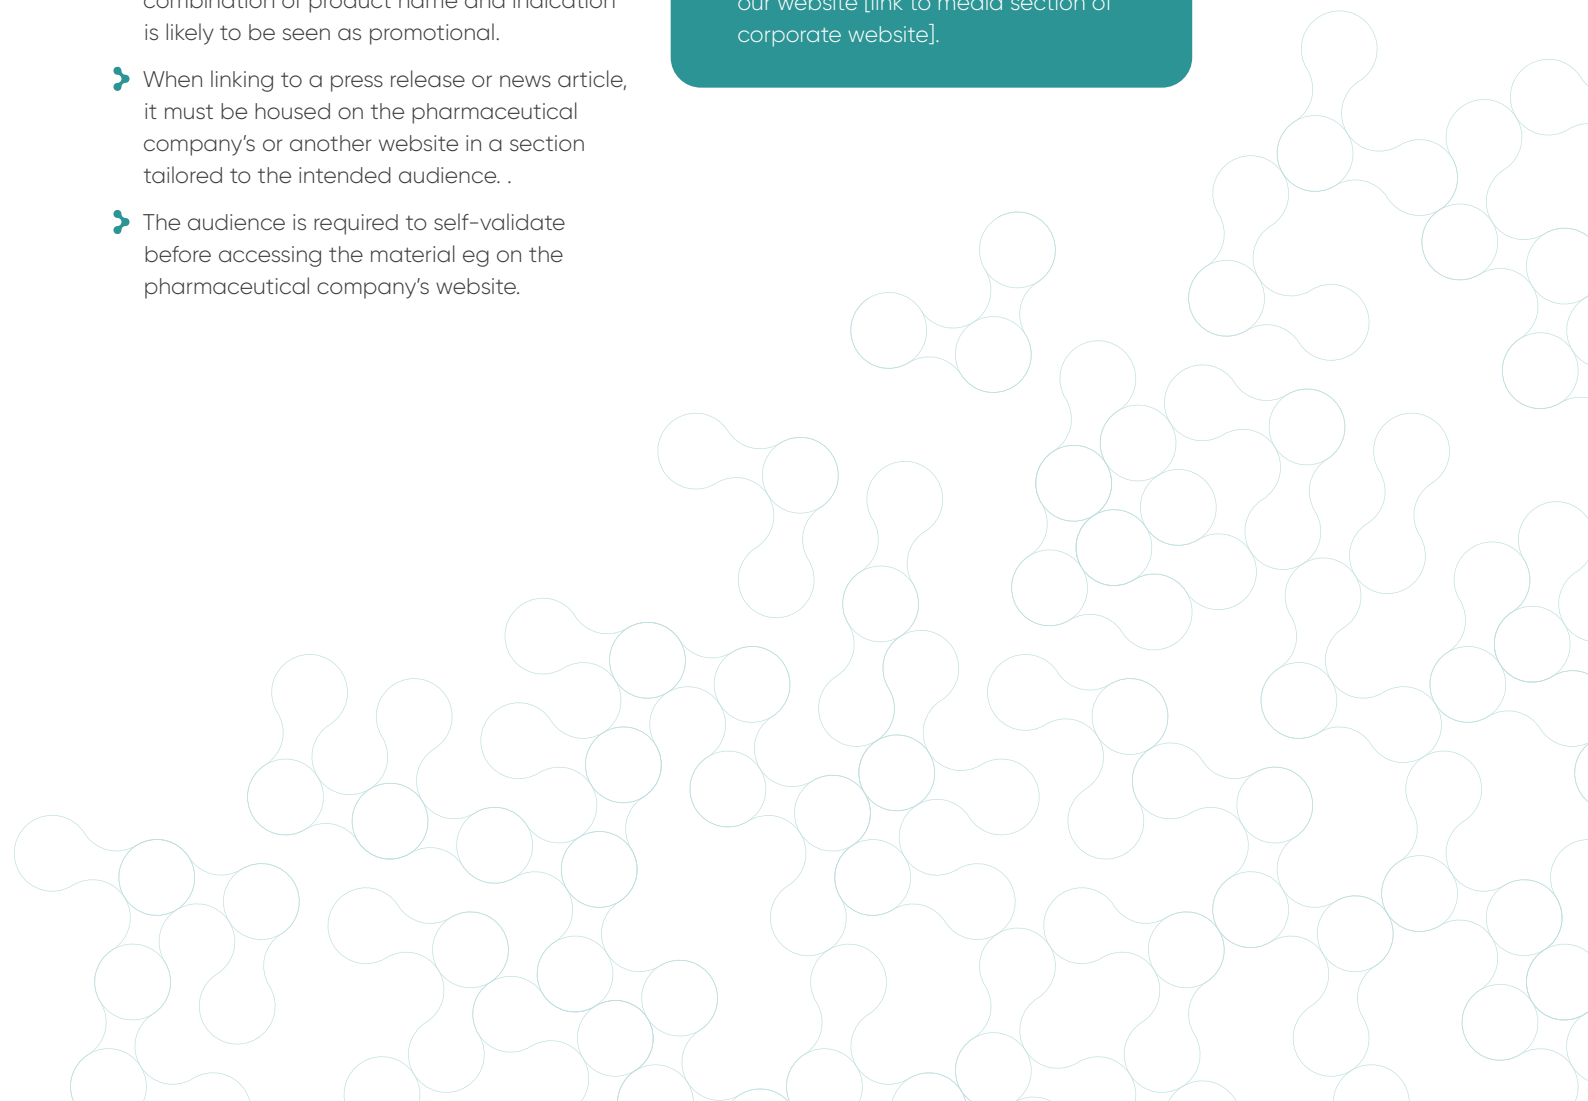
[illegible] is likely to be seen as promotional.

When linking to a press release or news article, it must be housed on the pharmaceutical company's or another website in a section tailored to the intended audience. .

The audience is required to self-validate before accessing the material eg on the pharmaceutical company's website.

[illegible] corporate website].